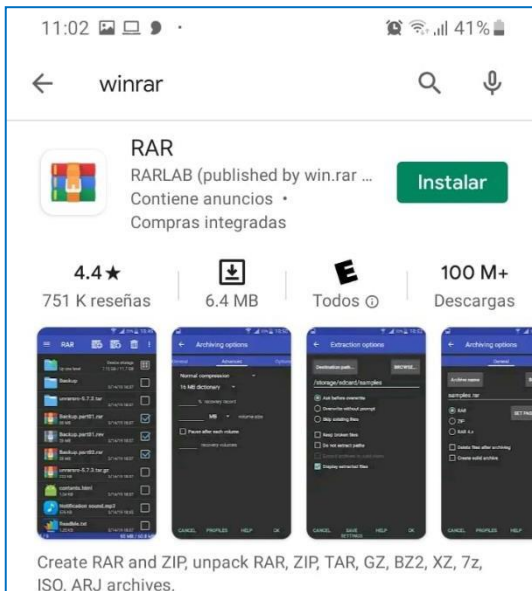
11:02 41%

winrar

RAR
RARLAB (published by win.rar ...
Contiene anuncios •
Compras integradas

Instalar

4.4★
751 K reseñas

6.4 MB

E
Todos ⓘ

100 M+
Descargas

RAR
Backup
Backup.part01.rar
Backup.part02.rar
Backup.part03.rar
contents.html
Notification sound.mp3
ReadMe.txt

Archiving options
General
Advanced
Normal compression
16 MB dictionary
Pause after each volume
CANCEL PROFILES HELP OK

Extraction options
Destination path...
BROWSE...
/storage/sdcard/samples
Ask before overwrite
Overwrite without prompt
Skip existing files
Keep broken files
Do not extract paths
Display extracted files
CANCEL SAVE SETTINGS HELP OK

Archiving options
General
Archive name
samples.rar
RAR
ZIP
RAR 4.x
Delete files after archiving
Create solid archive
CANCEL PROFILES HELP

Create RAR and ZIP, unpack RAR, ZIP, TAR, GZ, BZ2, XZ, 7z, ISO, ARJ archives.